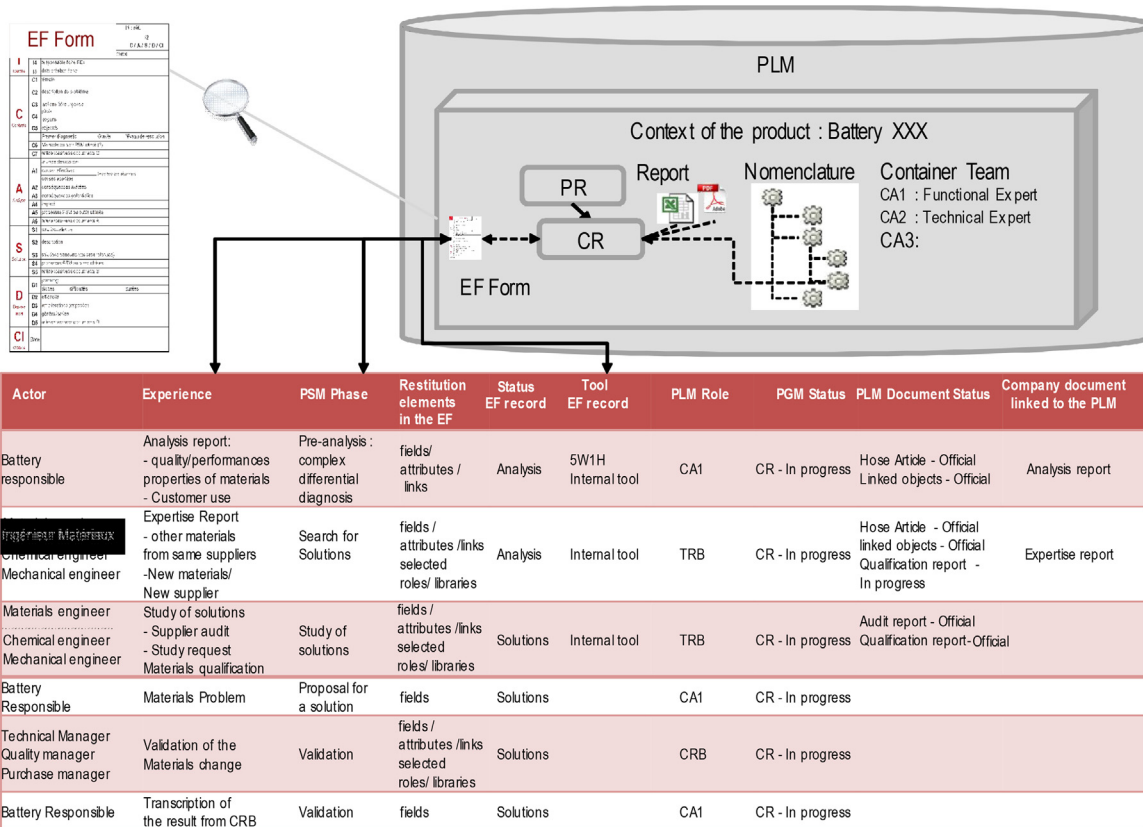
EF Form

PLM

Context of the product : Battery XXX

Report

Nomenclature

Container Team
CA1 : Functional Expert
CA2 : Technical Expert
CA3:

PR

CR

EF Form

| Actor | Experience | PSM Phase | Restitution elements in the EF | Status EF record | Tool EF record | PLM Role | PGM Status | PLM Document Status | Company document linked to the PLM |
|---|---|---|---|---|---|---|---|---|---|
| Battery responsible | Analysis report: - quality/performances properties of materials - Customer use | Pre-analysis : complex differential diagnosis | fields/ attributes / links | Analysis | 5W1H Internal tool | CA1 | CR - In progress | Hose Article - Official Linked objects - Official | Analysis report |
| Ingénieur Matériaux Chemical engineer Mechanical engineer | Expertise Report - other materials from same suppliers -New materials/ New supplier | Search for Solutions | fields / attributes /links selected roles/ libraries | Analysis | Internal tool | TRB | CR - In progress | Hose Article - Official linked objects - Official Qualification report - In progress | Expertise report |
| Materials engineer Chemical engineer Mechanical engineer | Study of solutions - Supplier audit - Study request Materials qualification | Study of solutions | fields / attributes /links selected roles/ libraries | Solutions | Internal tool | TRB | CR - In progress | Audit report - Official Qualification report-Official | |
| Battery Responsible | Materials Problem | Proposal for a solution | fields | Solutions | | CA1 | CR - In progress | | |
| Technical Manager Quality manager Purchase manager | Validation of the Materials change | Validation | fields / attributes /links selected roles/ libraries | Solutions | | CRB | CR - In progress | | |
| Battery Responsible | Transcription of the result from CRB | Validation | fields | Solutions | | CA1 | CR - In progress | | |